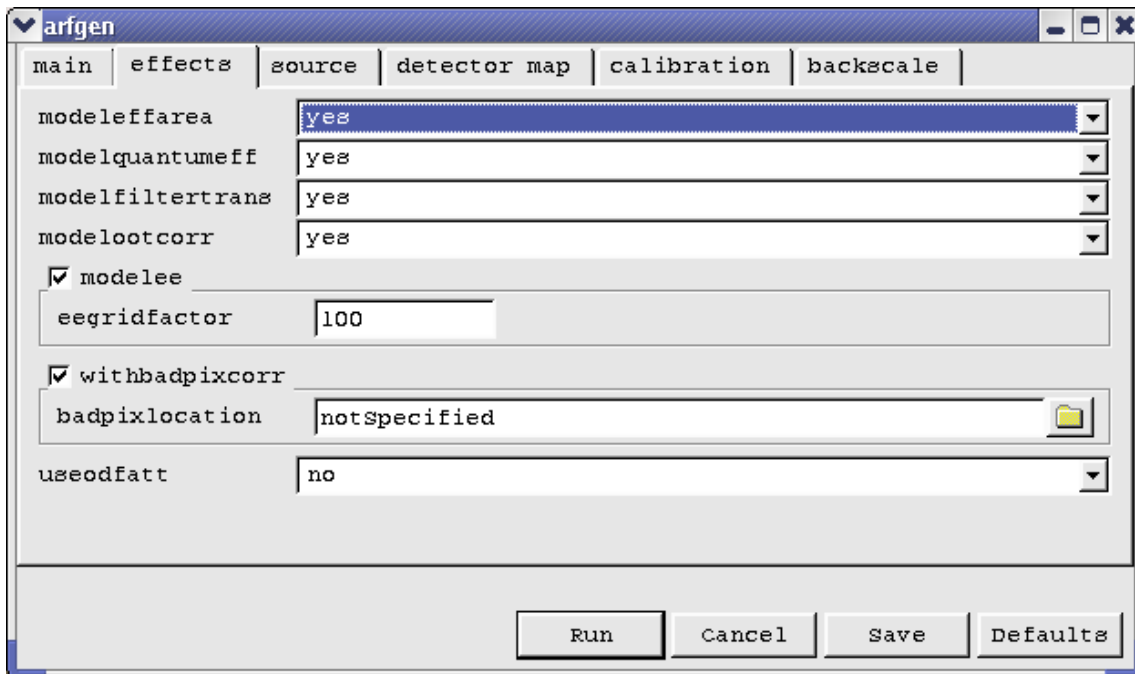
arfgen

main | effects | source | detector map | calibration | backscale

modeleffarea yes
modelquantumeff yes
modelfiltertrans yes
modelootcorr yes
modelee
eegridfactor 100
withbadpixcorr
badpixlocation notSpecified
useodfatt no

Run Cancel Save Defaults